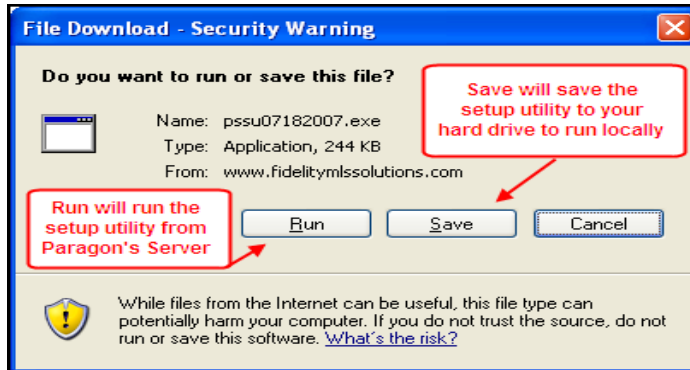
File Download - Security Warning

Do you want to run or save this file?

Save will save the setup utility to your hard drive to run locally

Name: pssu07182007.exe

Type: Application, 244 KB

From: www.fidelitymlssolutions.com

Run will run the setup utility from Paragon's Server

Run

Save

Cancel

While files from the Internet can be useful, this file type can potentially harm your computer. If you do not trust the source, do not run or save this software. What's the risk?